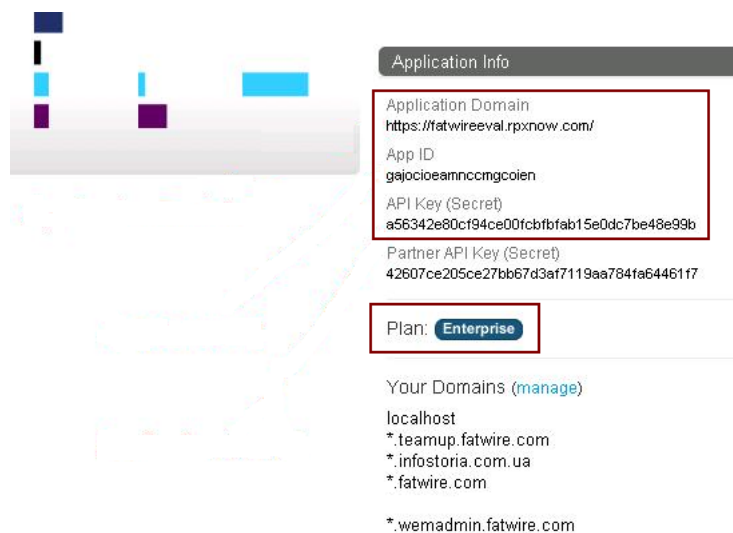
Application Info

Application Domain
https://fatwireeval.rpxnow.com/

App ID
gajocioeamnccmgcoien

API Key (Secret)
a56342e80cf94ce00fcbfbfab15e0dc7be48e99b

Partner API Key (Secret)
42607ce205ce27bb67d3af7119aa784fa64461f7

Plan: Enterprise

Your Domains (manage)

localhost
*.teamup.fatwire.com
*.infostoria.com.ua
*.fatwire.com

*.wemadmin.fatwire.com